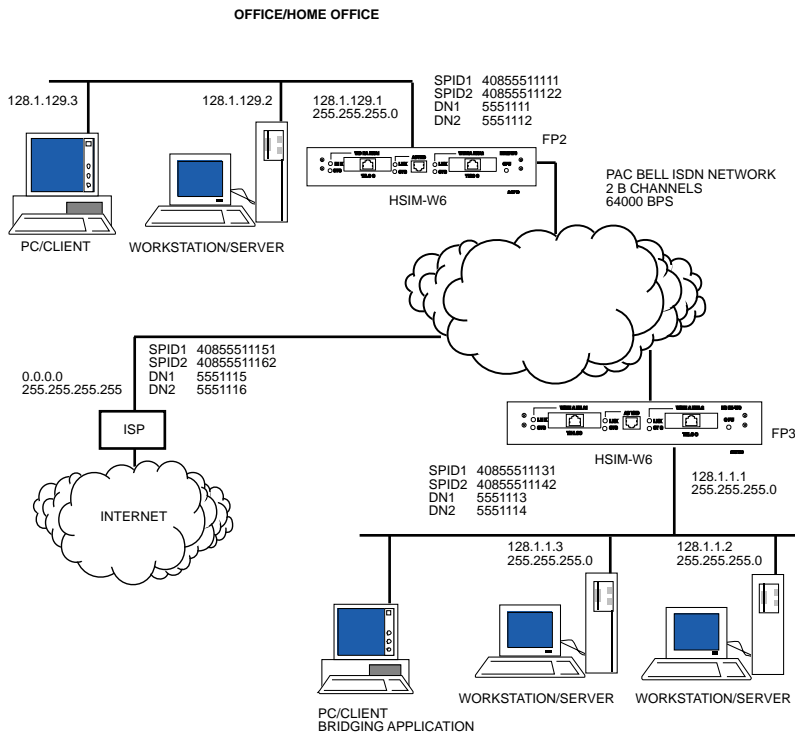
OFFICE/HOME OFFICE

128.1.129.3

128.1.129.2

128.1.129.1
255.255.255.0

SPID1 40855511111
SPID2 40855511122
DN1 5551111
DN2 5551112

FP2

HSIM-W6

PAC BELL ISDN NETWORK
2 B CHANNELS
64000 BPS

PC/CLIENT

WORKSTATION/SERVER

SPID1 40855511151
SPID2 40855511162
DN1 5551115
DN2 5551116

0.0.0.0
255.255.255.255

ISP

INTERNET

FP3

HSIM-W6

SPID1 40855511131
SPID2 40855511142
DN1 5551113
DN2 5551114

128.1.1.1
255.255.255.0

128.1.1.3
255.255.255.0

128.1.1.2
255.255.255.0

PC/CLIENT
BRIDGING APPLICATION

WORKSTATION/SERVER

WORKSTATION/SERVER